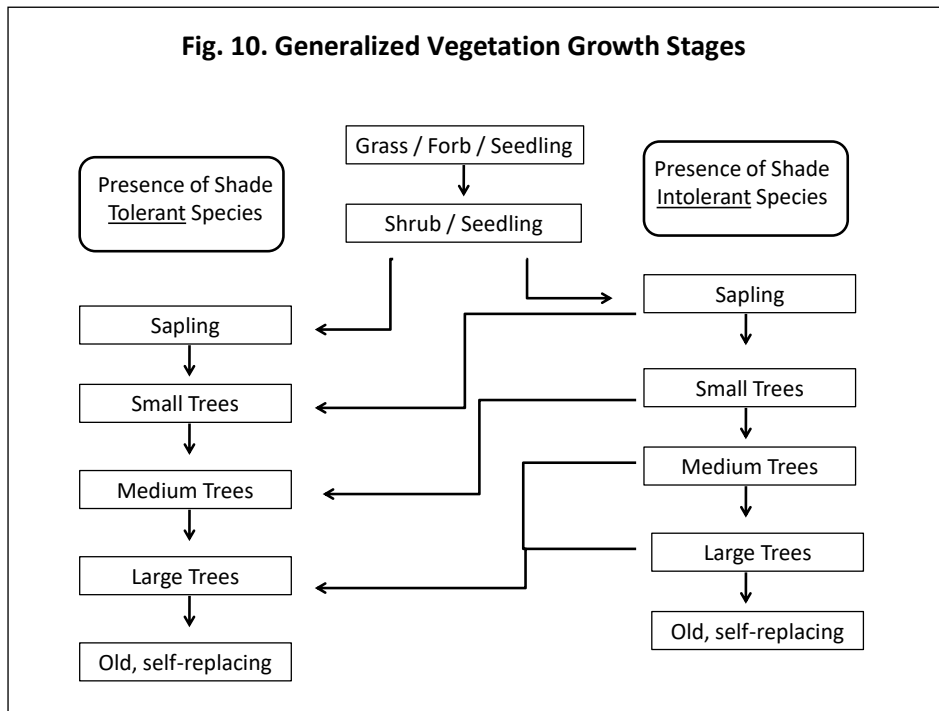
Fig. 10. Generalized Vegetation Growth Stages

Grass / Forb / Seedling

Shrub / Seedling

Presence of Shade Tolerant Species

Presence of Shade Intolerant Species

Sapling

Small Trees

Medium Trees

Large Trees

Old, self-replacing

Sapling

Small Trees

Medium Trees

Large Trees

Old, self-replacing